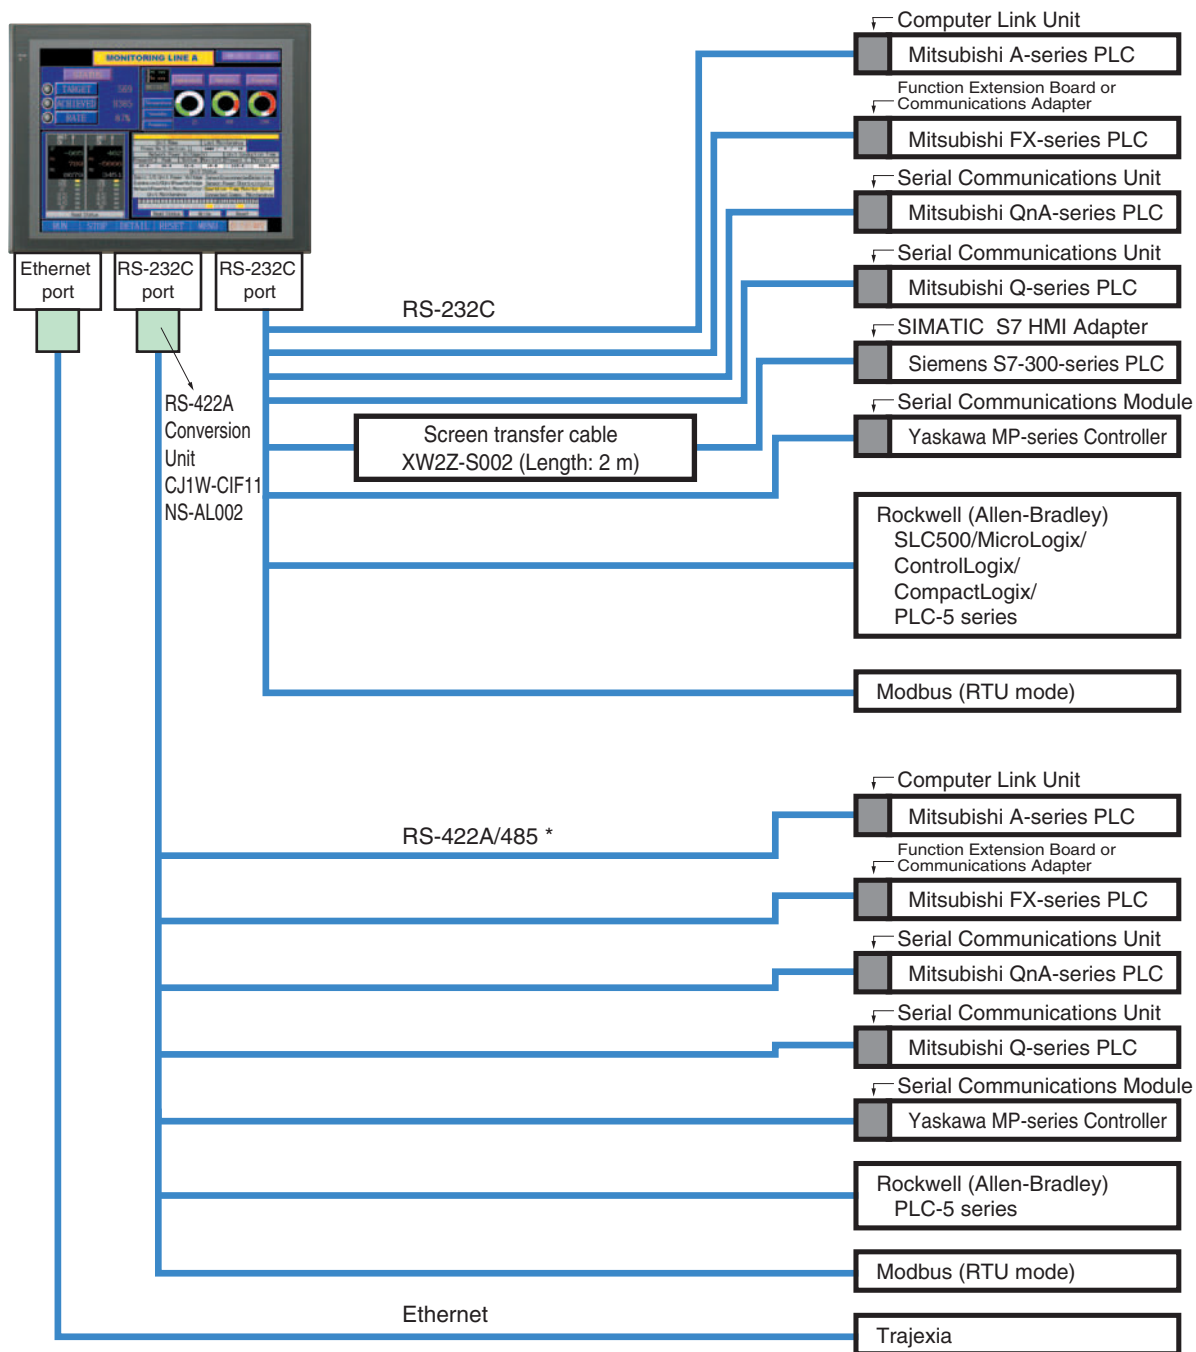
MONITORING LINE A

Ethernet port

RS-232C port

RS-232C port

RS-422A Conversion Unit CJ1W-CIF11 NS-AL002

RS-232C

Screen transfer cable XW2Z-S002 (Length: 2 m)

Computer Link Unit

Mitsubishi A-series PLC

Function Extension Board or Communications Adapter

Mitsubishi FX-series PLC

Serial Communications Unit

Mitsubishi QnA-series PLC

Serial Communications Unit

Mitsubishi Q-series PLC

SIMATIC S7 HMI Adapter

Siemens S7-300-series PLC

Serial Communications Module

Yaskawa MP-series Controller

Rockwell (Allen-Bradley) SLC500/MicroLogix/ ControlLogix/ CompactLogix/ PLC-5 series

Modbus (RTU mode)

RS-422A/485 *

Computer Link Unit

Mitsubishi A-series PLC

Function Extension Board or Communications Adapter

Mitsubishi FX-series PLC

Serial Communications Unit

Mitsubishi QnA-series PLC

Serial Communications Unit

Mitsubishi Q-series PLC

Serial Communications Module

Yaskawa MP-series Controller

Rockwell (Allen-Bradley) PLC-5 series

Modbus (RTU mode)

Ethernet

Trajexia